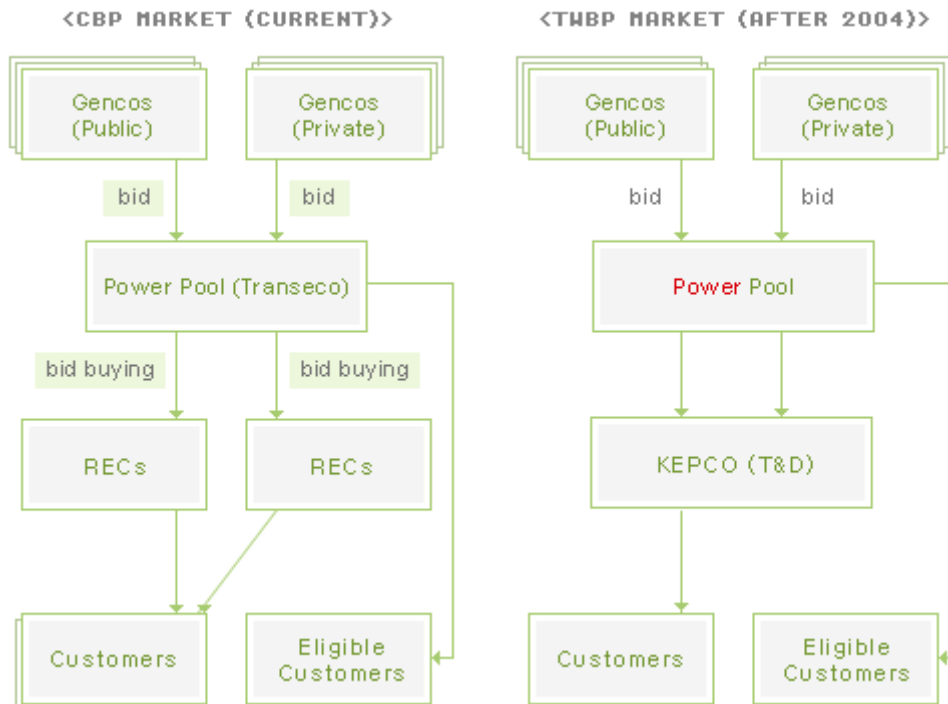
<CBP MARKET (CURRENT)>

Gencos (Public)

Gencos (Private)

bid

bid

Power Pool (Transeco)

bid buying

bid buying

RECs

RECs

Customers

Eligible Customers

<TWBP MARKET (AFTER 2004)>

Gencos (Public)

Gencos (Private)

bid

bid

Power Pool

KEPCO (T&D)

Customers

Eligible Customers